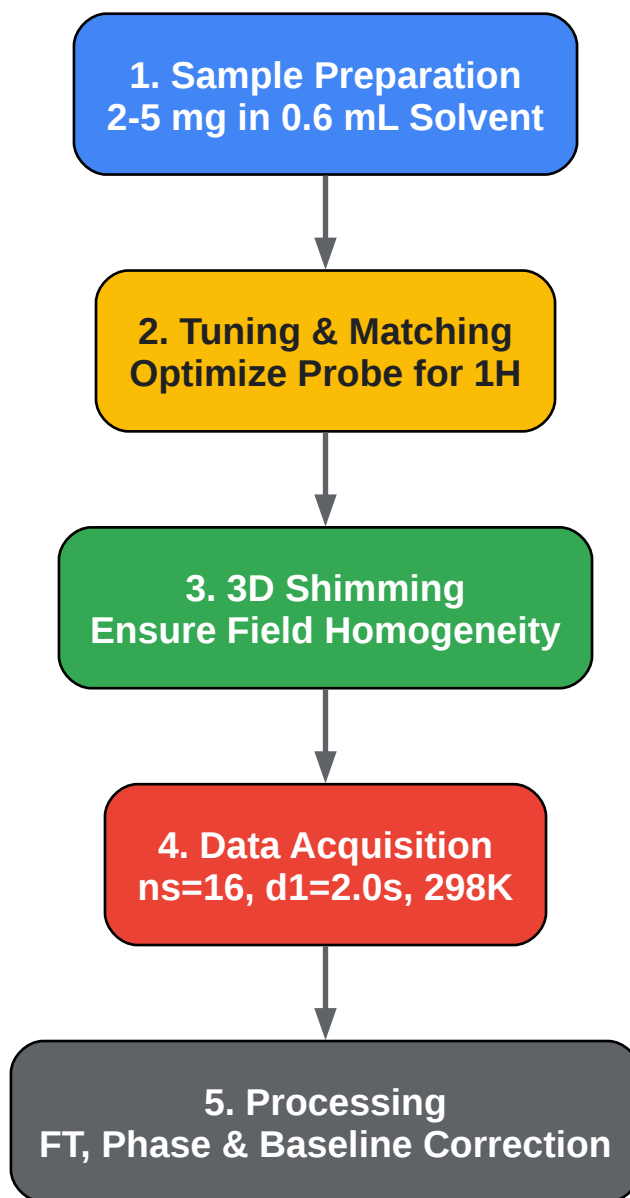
1. Sample Preparation
2-5 mg in 0.6 mL Solvent

2. Tuning & Matching
Optimize Probe for 1H

3. 3D Shimming
Ensure Field Homogeneity

4. Data Acquisition
ns=16, d1=2.0s, 298K

5. Processing
FT, Phase & Baseline Correction